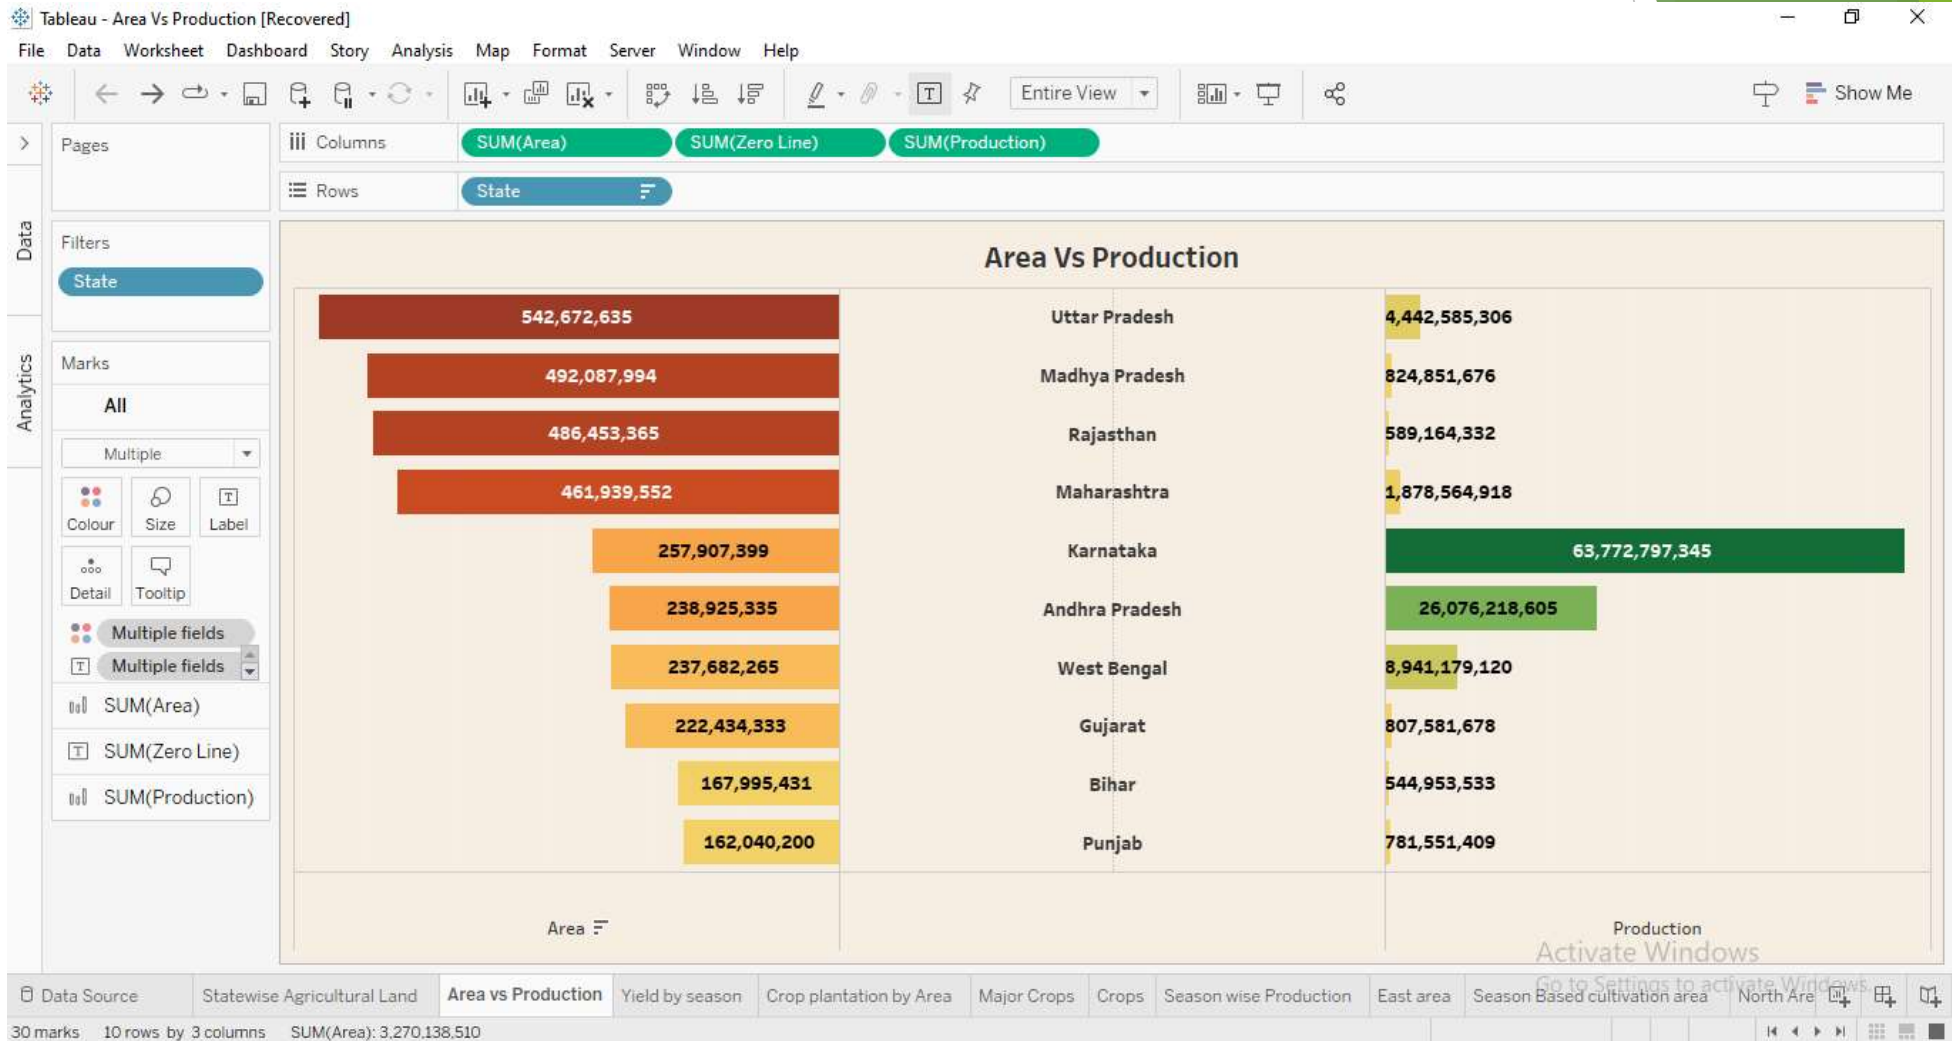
Tableau - Area Vs Production [Recovered]

File Data Worksheet Dashboard Story Analysis Map Format Server Window Help

Entire View

Show Me

Pages

Columns SUM(Area) SUM(Zero Line) SUM(Production)

Rows State

Data

Analytics

Filters

State

Marks

All

Multiple

Colour Size Label

Detail Tooltip

Multiple fields

Multiple fields

SUM(Area)

SUM(Zero Line)

SUM(Production)

Area Vs Production

| Area | State | Production |
|---|---|---|
| 542,672,635 | Uttar Pradesh | 4,442,585,306 |
| 492,087,994 | Madhya Pradesh | 824,851,676 |
| 486,453,365 | Rajasthan | 589,164,332 |
| 461,939,552 | Maharashtra | 1,878,564,918 |
| 257,907,399 | Karnataka | 63,772,797,345 |
| 238,925,335 | Andhra Pradesh | 26,076,218,605 |
| 237,682,265 | West Bengal | 8,941,179,120 |
| 222,434,333 | Gujarat | 807,581,678 |
| 167,995,431 | Bihar | 544,953,533 |
| 162,040,200 | Punjab | 781,551,409 |

Area

Production

Activate Windows

Go to Settings to activate Windows.

Data Source Statewise Agricultural Land Area vs Production Yield by season Crop plantation by Area Major Crops Crops Season wise Production East area Season Based cultivation area North Are

30 marks 10 rows by 3 columns SUM(Area): 3,270,138,510